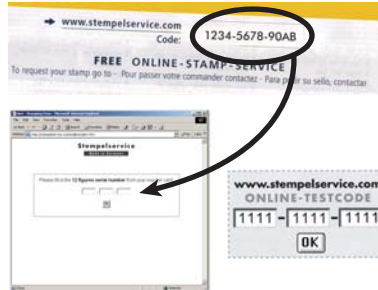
→ www.stempelservice.com
Code: 1234-5678-90AB

FREE ONLINE-STAMP-SERVICE
To request your stamp go to - Pour passer votre commander contactez - Para p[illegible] su sello, contactar

Stempelservice

Please fill in the 12 figures serial number from your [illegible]

www.stempelservice.com
ONLINE-TESTCODE
1111 - 1111 - 1111
OK